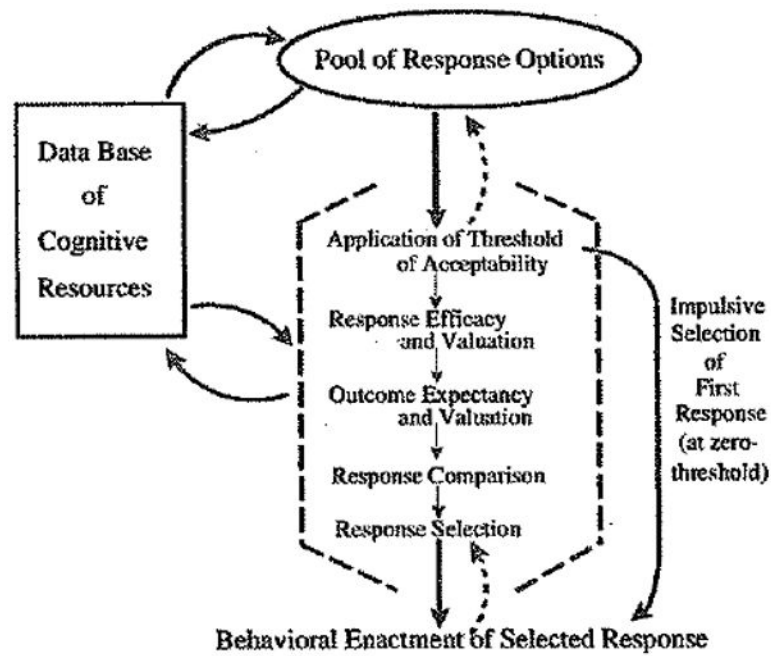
Pool of Response Options

Data Base of Cognitive Resources

Application of Threshold of Acceptability

Response Efficacy and Valuation

Outcome Expectancy and Valuation

Response Comparison

Response Selection

Impulsive Selection of First Response (at zero-threshold)

Behavioral Enactment of Selected Response